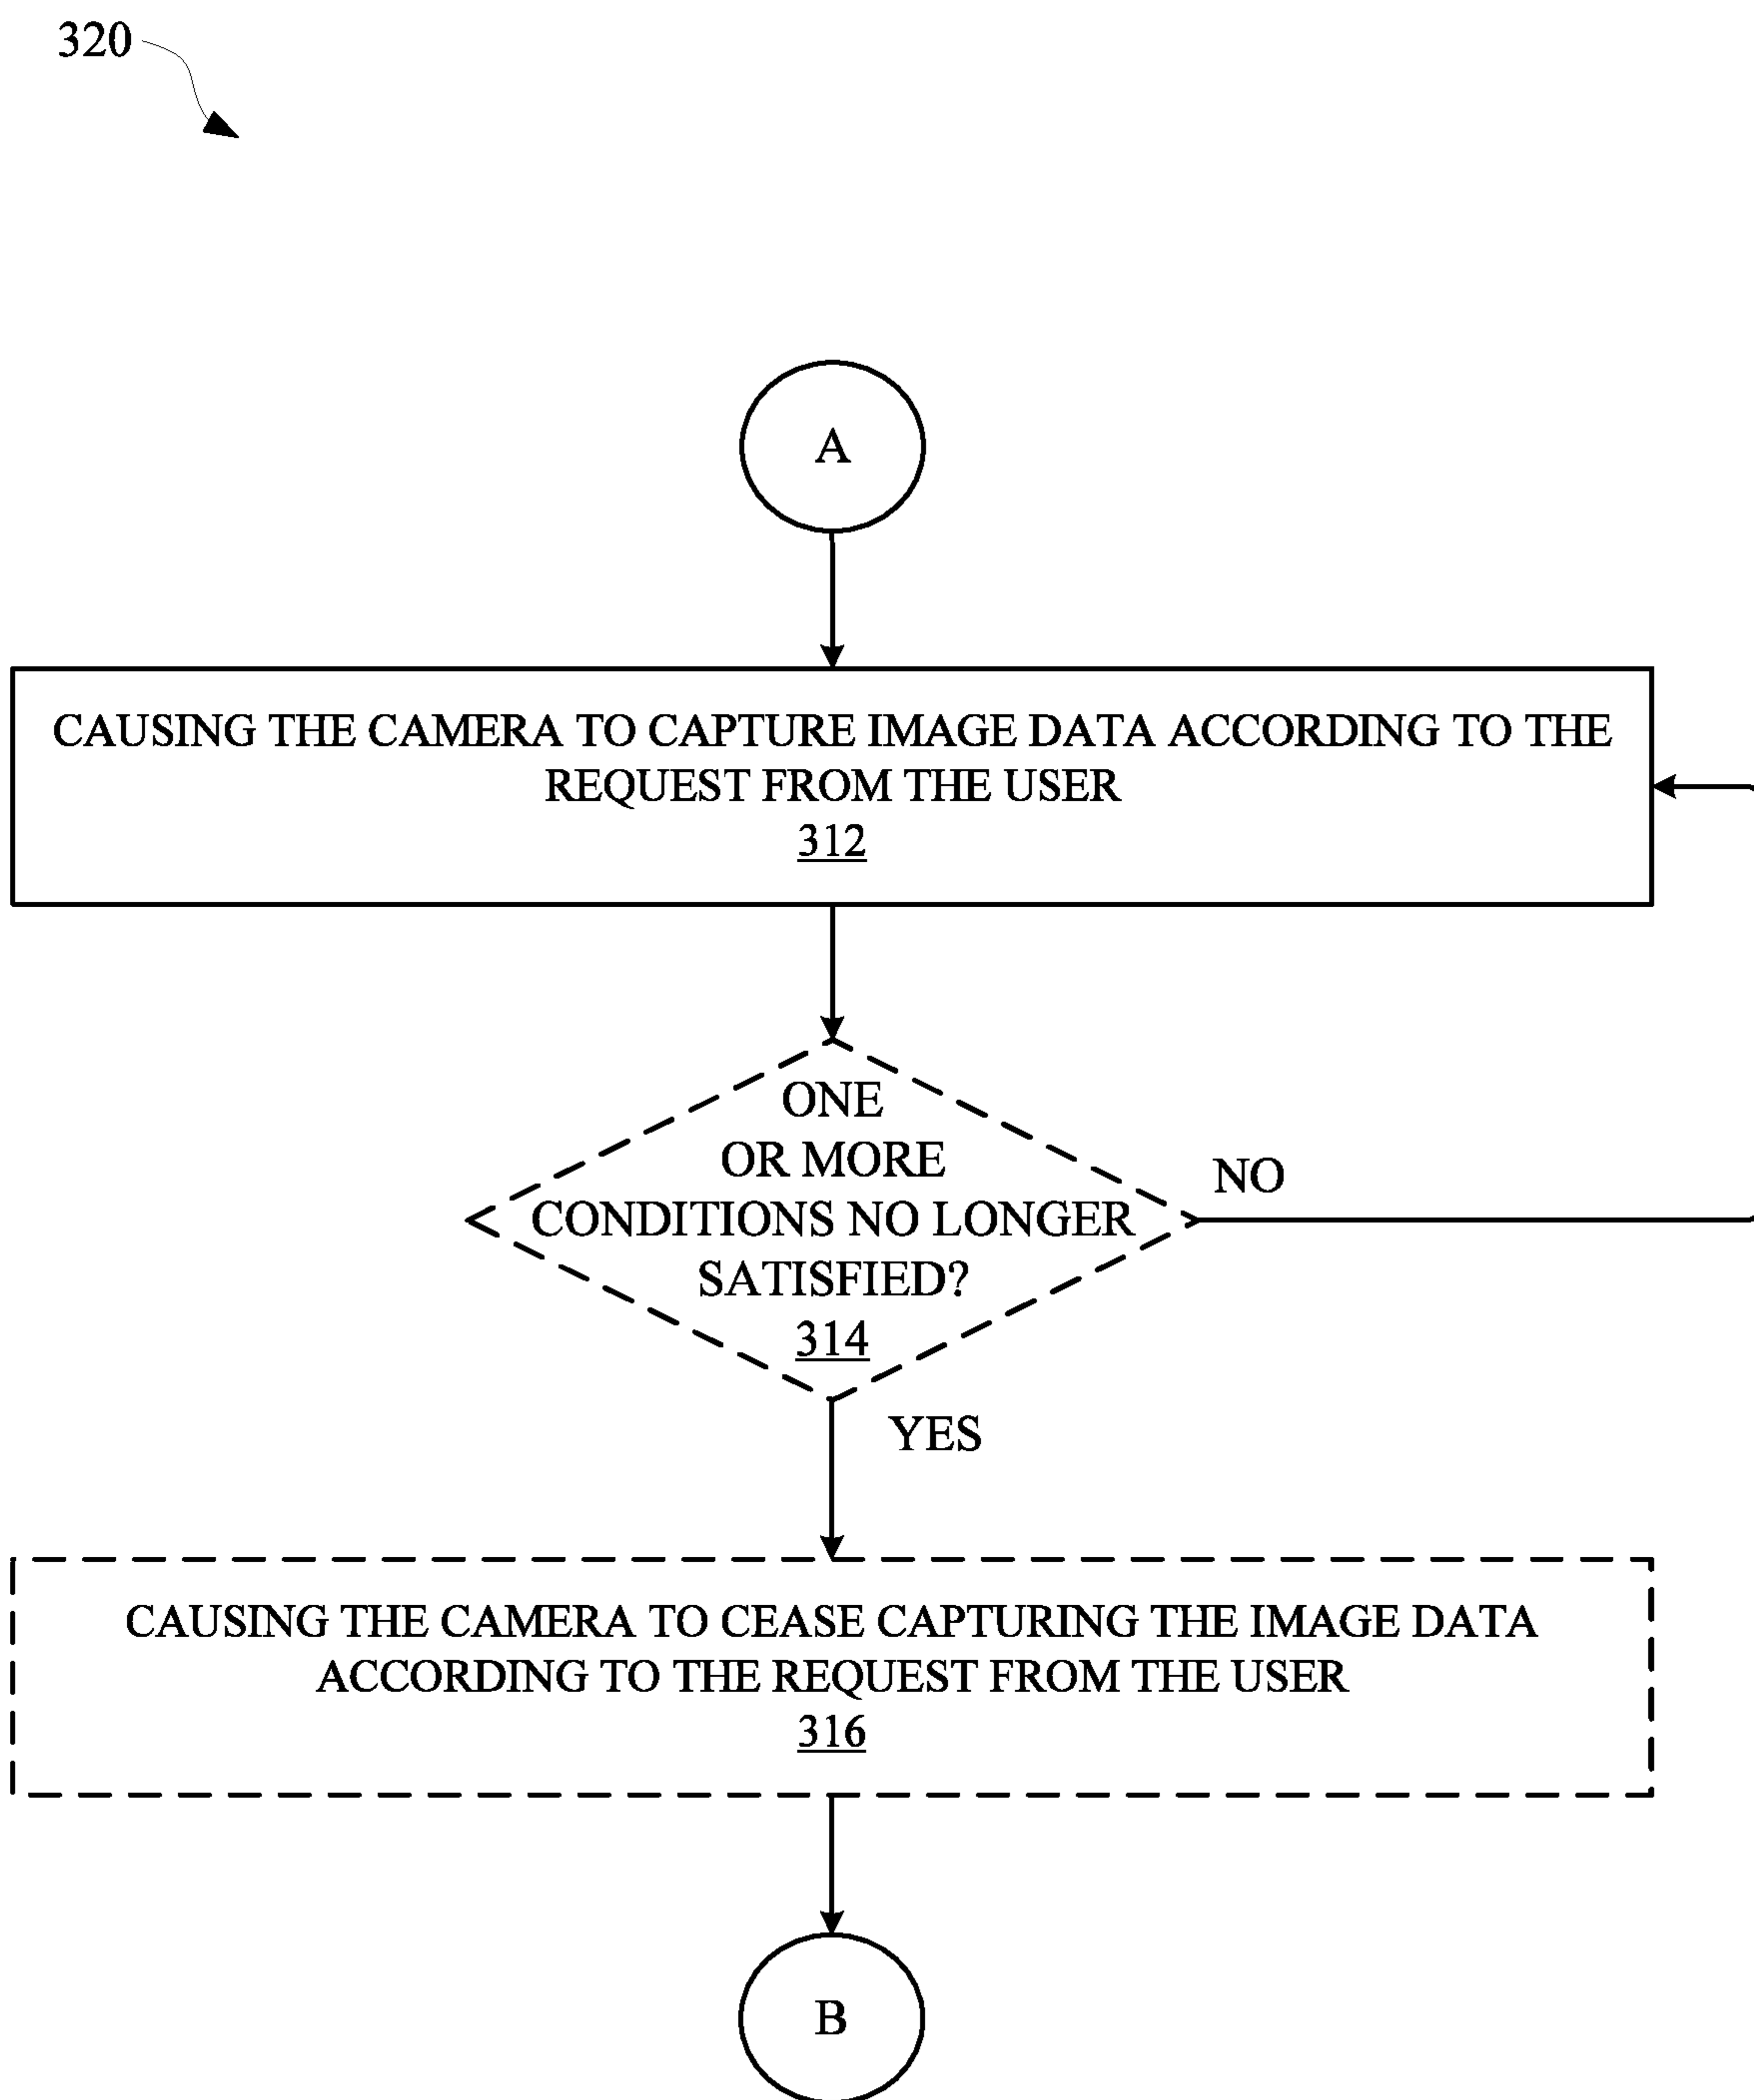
320

A

CAUSING THE CAMERA TO CAPTURE IMAGE DATA ACCORDING TO THE REQUEST FROM THE USER
312

ONE OR MORE CONDITIONS NO LONGER SATISFIED?
314

NO

YES

CAUSING THE CAMERA TO CEASE CAPTURING THE IMAGE DATA ACCORDING TO THE REQUEST FROM THE USER
316

B